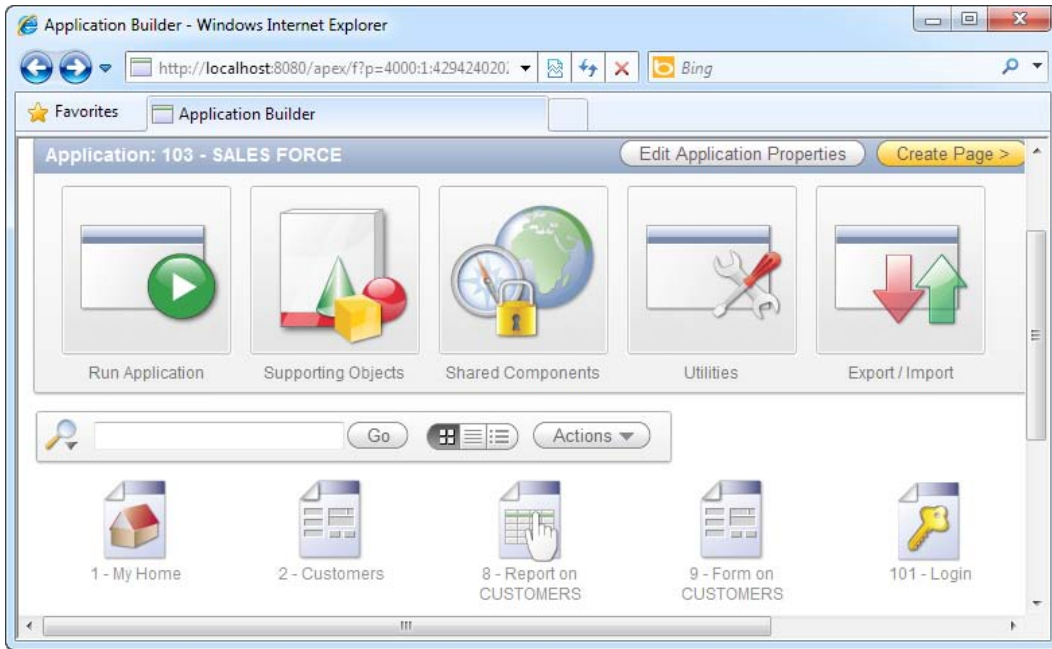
Application Builder - Windows Internet Explorer

http://localhost:8080/apex/f?p=4000:1:429424020:

Bing

Favorites

Application Builder

Application: 103 - SALES FORCE

Edit Application Properties

Create Page >

Run Application

Supporting Objects

Shared Components

Utilities

Export / Import

Go

Actions

1 - My Home

2 - Customers

8 - Report on CUSTOMERS

9 - Form on CUSTOMERS

101 - Login